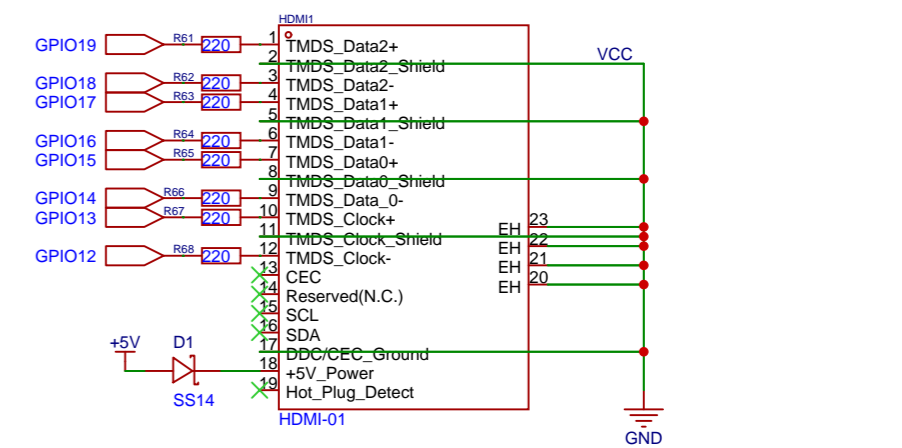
HDMI1

GPIO19
R61
220
1
TMDS_Data2+
2
TMDS_Data2_Shield
VCC
GPIO18
R62
220
3
TMDS_Data2-
GPIO17
R63
220
4
TMDS_Data1+
5
TMDS_Data1_Shield
GPIO16
R64
220
6
TMDS_Data1-
GPIO15
R65
220
7
TMDS_Data0+
8
TMDS_Data0_Shield
GPIO14
R66
220
9
TMDS_Data_0-
GPIO13
R67
220
10
TMDS_Clock+
EH 23
11
TMDS_Clock_Shield
EH 22
GPIO12
R68
220
12
TMDS_Clock-
EH 21
EH 20
13
CEC
14
Reserved(N.C.)
15
SCL
16
SDA
+5V
D1
17
DDC/CEC_Ground
18
+5V_Power
SS14
19
Hot_Plug_Detect
HDMI-01
GND